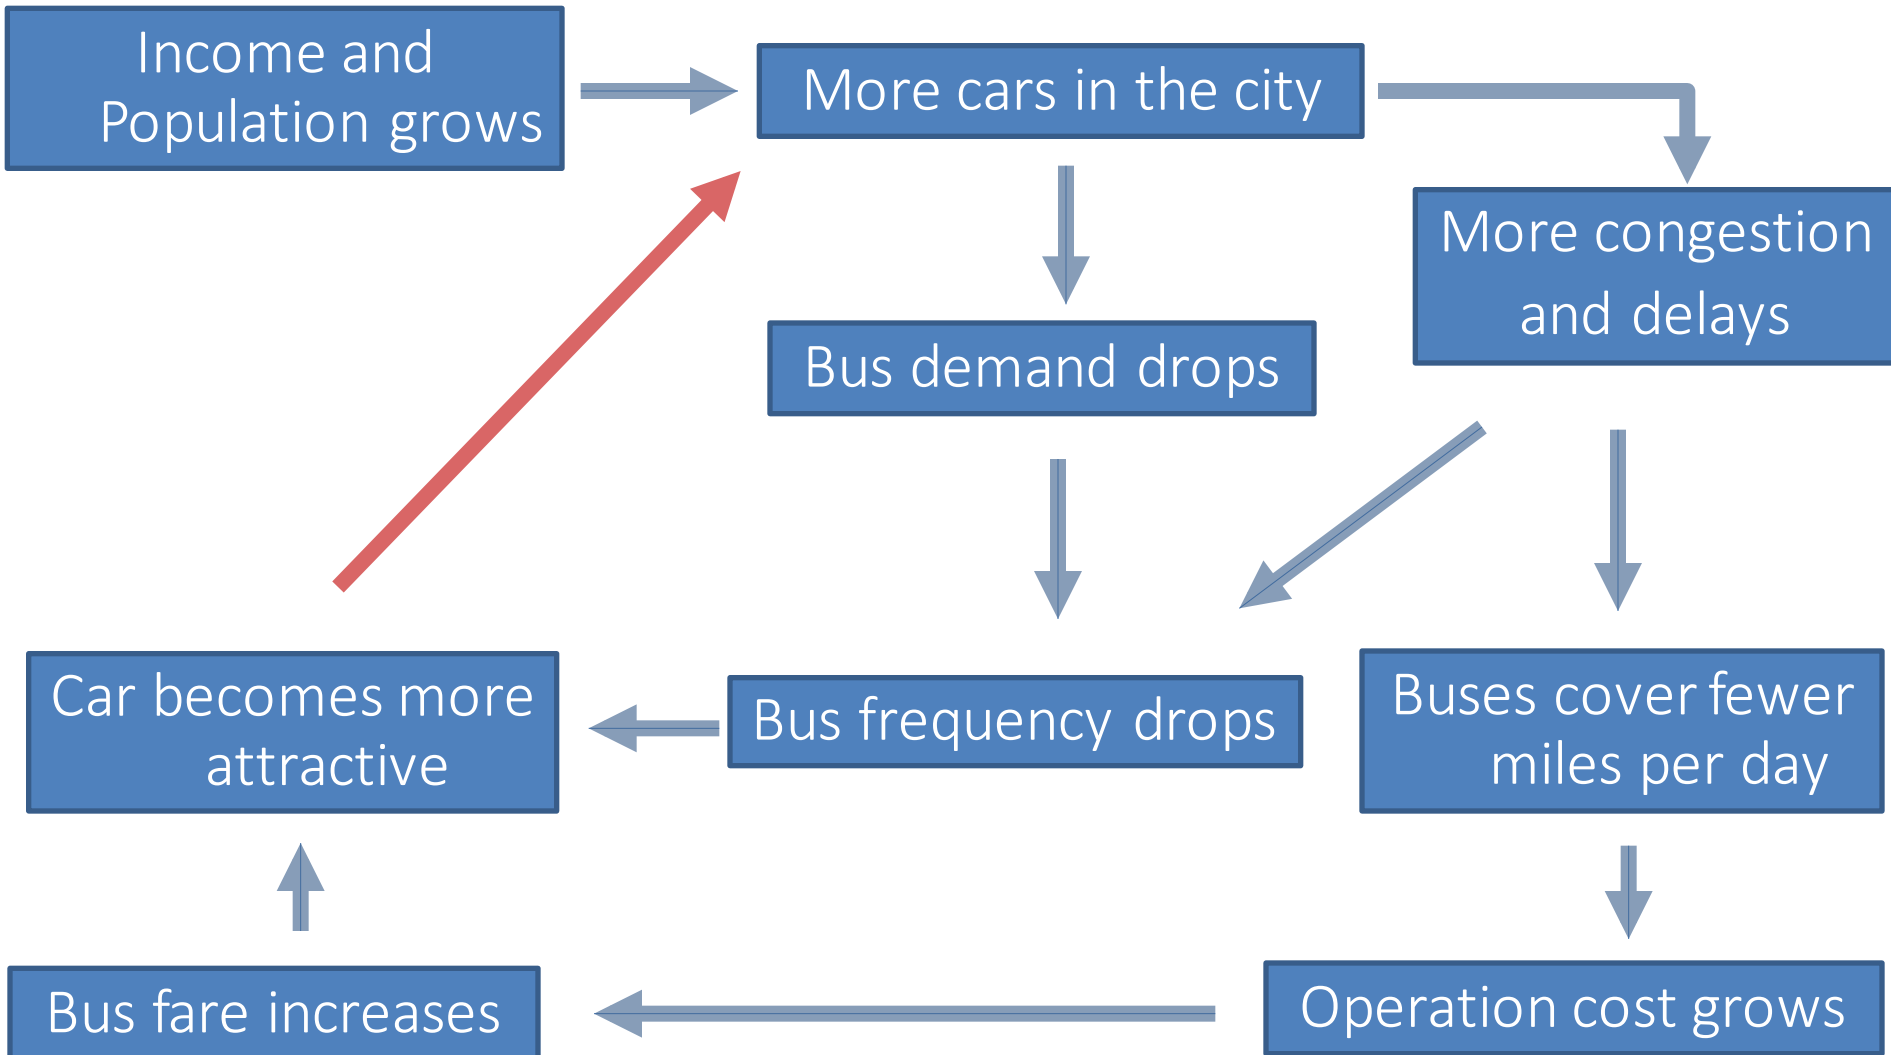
Income and Population grows

More cars in the city

More congestion and delays

Bus demand drops

Car becomes more attractive

Bus frequency drops

Buses cover fewer miles per day

Bus fare increases

Operation cost grows